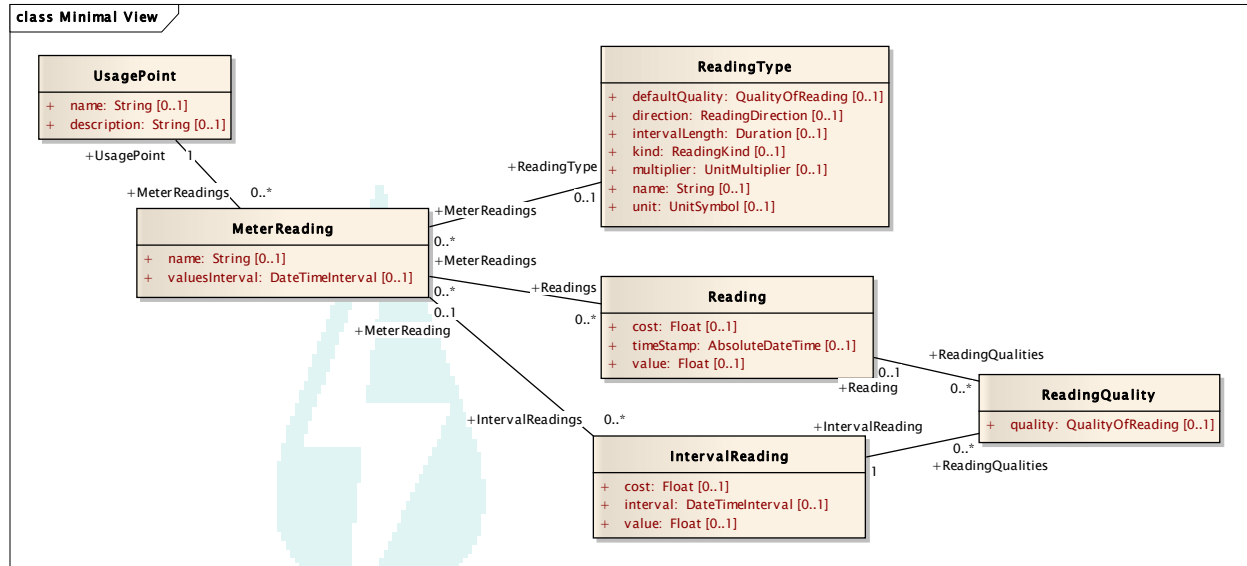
class Minimal View

UsagePoint
+ name: String [0..1]
+ description: String [0..1]

+UsagePoint 1
+MeterReadings 0..*

ReadingType
+ defaultQuality: QualityOfReading [0..1]
+ direction: ReadingDirection [0..1]
+ intervalLength: Duration [0..1]
+ kind: ReadingKind [0..1]
+ multiplier: UnitMultiplier [0..1]
+ name: String [0..1]
+ unit: UnitSymbol [0..1]

+ReadingType
0..1
+MeterReadings
0..*

MeterReading
+ name: String [0..1]
+ valuesInterval: DateTimeInterval [0..1]

+MeterReadings
0..*
+Readings
0..*
0..1
+MeterReading

Reading
+ cost: Float [0..1]
+ timeStamp: AbsoluteDateTime [0..1]
+ value: Float [0..1]

+ReadingQualities
0..1
+Reading
0..*

ReadingQuality
+ quality: QualityOfReading [0..1]

+IntervalReadings 0..*
+IntervalReading
0..*
1
+ReadingQualities

IntervalReading
+ cost: Float [0..1]
+ interval: DateTimeInterval [0..1]
+ value: Float [0..1]